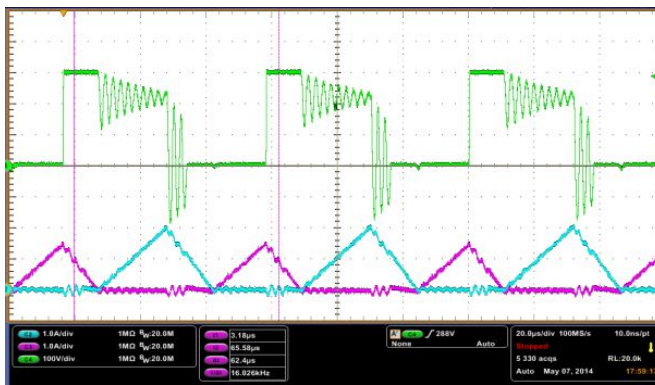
C2 1.0A/div 1MΩ $B_W$:20.0M
C3 1.0A/div 1MΩ $B_W$:20.0M
C4 100V/div 1MΩ $B_W$:20.0M

3.18μs
65.58μs
62.4μs
16.026kHz

A C4 ∕ 268V
None Auto

20.0μs/div 100MS/s 10.0ns/pt
Stopped
5 330 acqs RL:20.0k
Auto May 07, 2014 17:59:1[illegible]